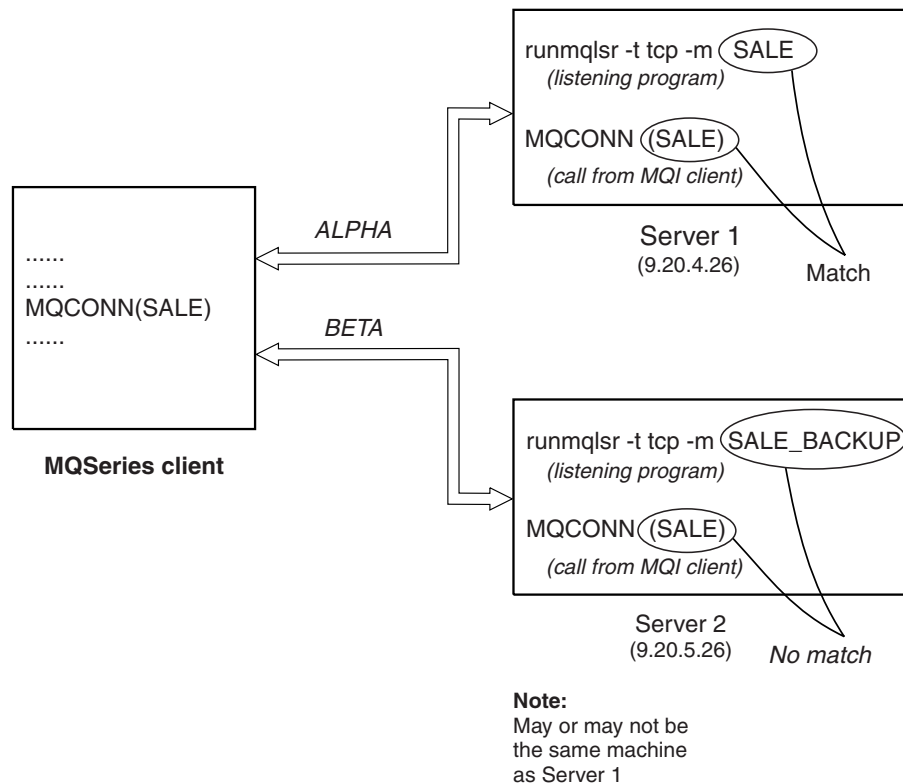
runmqlsr -t tcp -m SALE
(listening program)

MQCONN (SALE)
(call from MQI client)

ALPHA

Server 1
(9.20.4.26)

Match

......
......
MQCONN(SALE)
......

BETA

MQSeries client

runmqlsr -t tcp -m SALE_BACKUP
(listening program)

MQCONN (SALE)
(call from MQI client)

Server 2
(9.20.5.26)

No match

Note:
May or may not be the same machine as Server 1